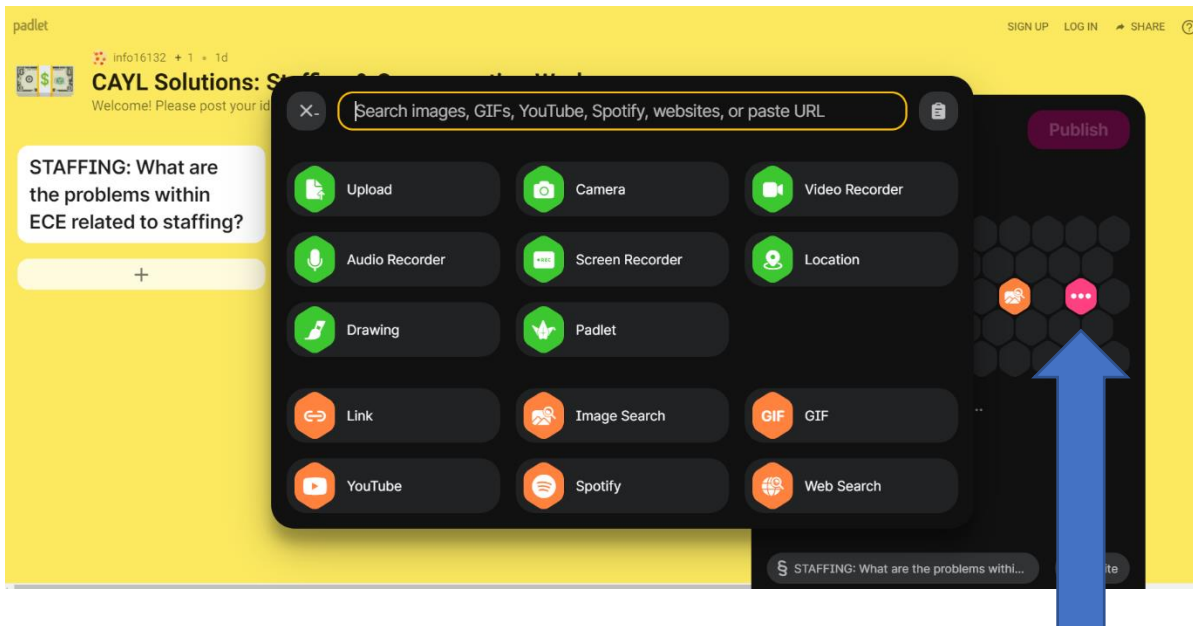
padlet

SIGN UP LOG IN SHARE

info16132 • 1 • 1d

CAYL Solutions: St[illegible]

Welcome! Please post your id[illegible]

STAFFING: What are the problems within ECE related to staffing?

+

Search images, GIFs, YouTube, Spotify, websites, or paste URL

Publish

Upload

Camera

Video Recorder

Audio Recorder

Screen Recorder

Location

Drawing

Padlet

Link

Image Search

GIF

GIF

YouTube

Spotify

Web Search

STAFFING: What are the problems withi...

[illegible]ite